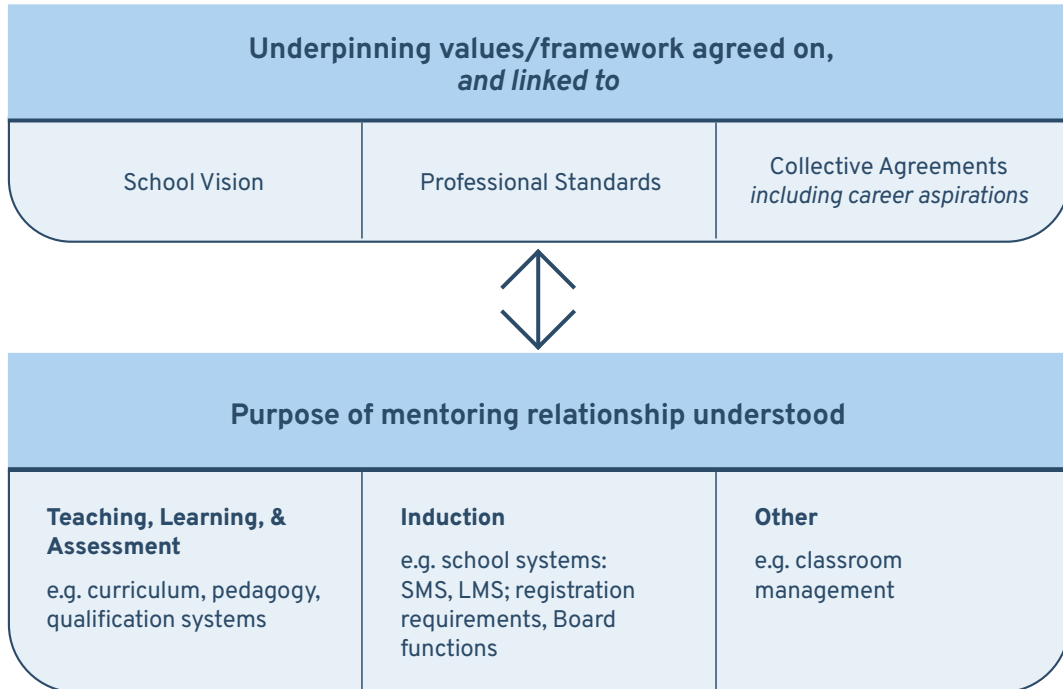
Underpinning values/framework agreed on, *and linked to*

| School Vision | Professional Standards | Collective Agreements *including career aspirations* |
|---|---|---|

Purpose of mentoring relationship understood

| **Teaching, Learning, & Assessment** e.g. curriculum, pedagogy, qualification systems | **Induction** e.g. school systems: SMS, LMS; registration requirements, Board functions | **Other** e.g. classroom management |
|---|---|---|